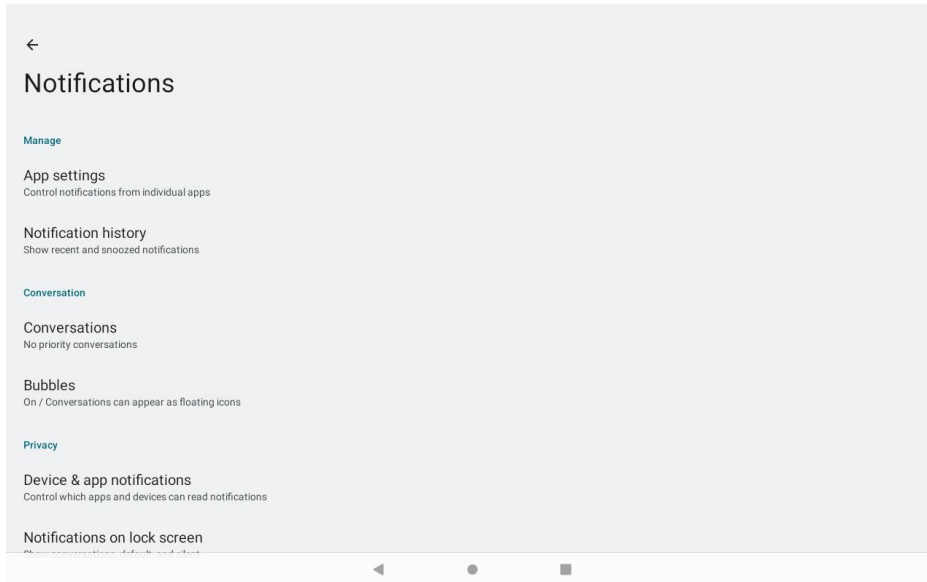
←

Notifications

Manage

App settings
Control notifications from individual apps

Notification history
Show recent and snoozed notifications

Conversation

Conversations
No priority conversations

Bubbles
On / Conversations can appear as floating icons

Privacy

Device & app notifications
Control which apps and devices can read notifications

Notifications on lock screen
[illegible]